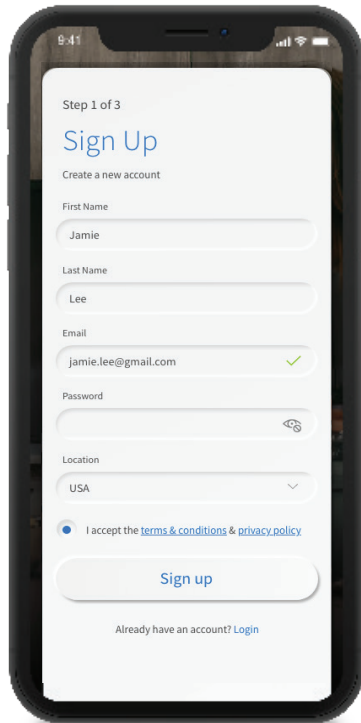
9:41

Step 1 of 3

Sign Up

Create a new account

First Name

Jamie

Last Name

Lee

Email

jamie.lee@gmail.com

Password

Location

USA

I accept the terms & conditions & privacy policy

Sign up

Already have an account? Login